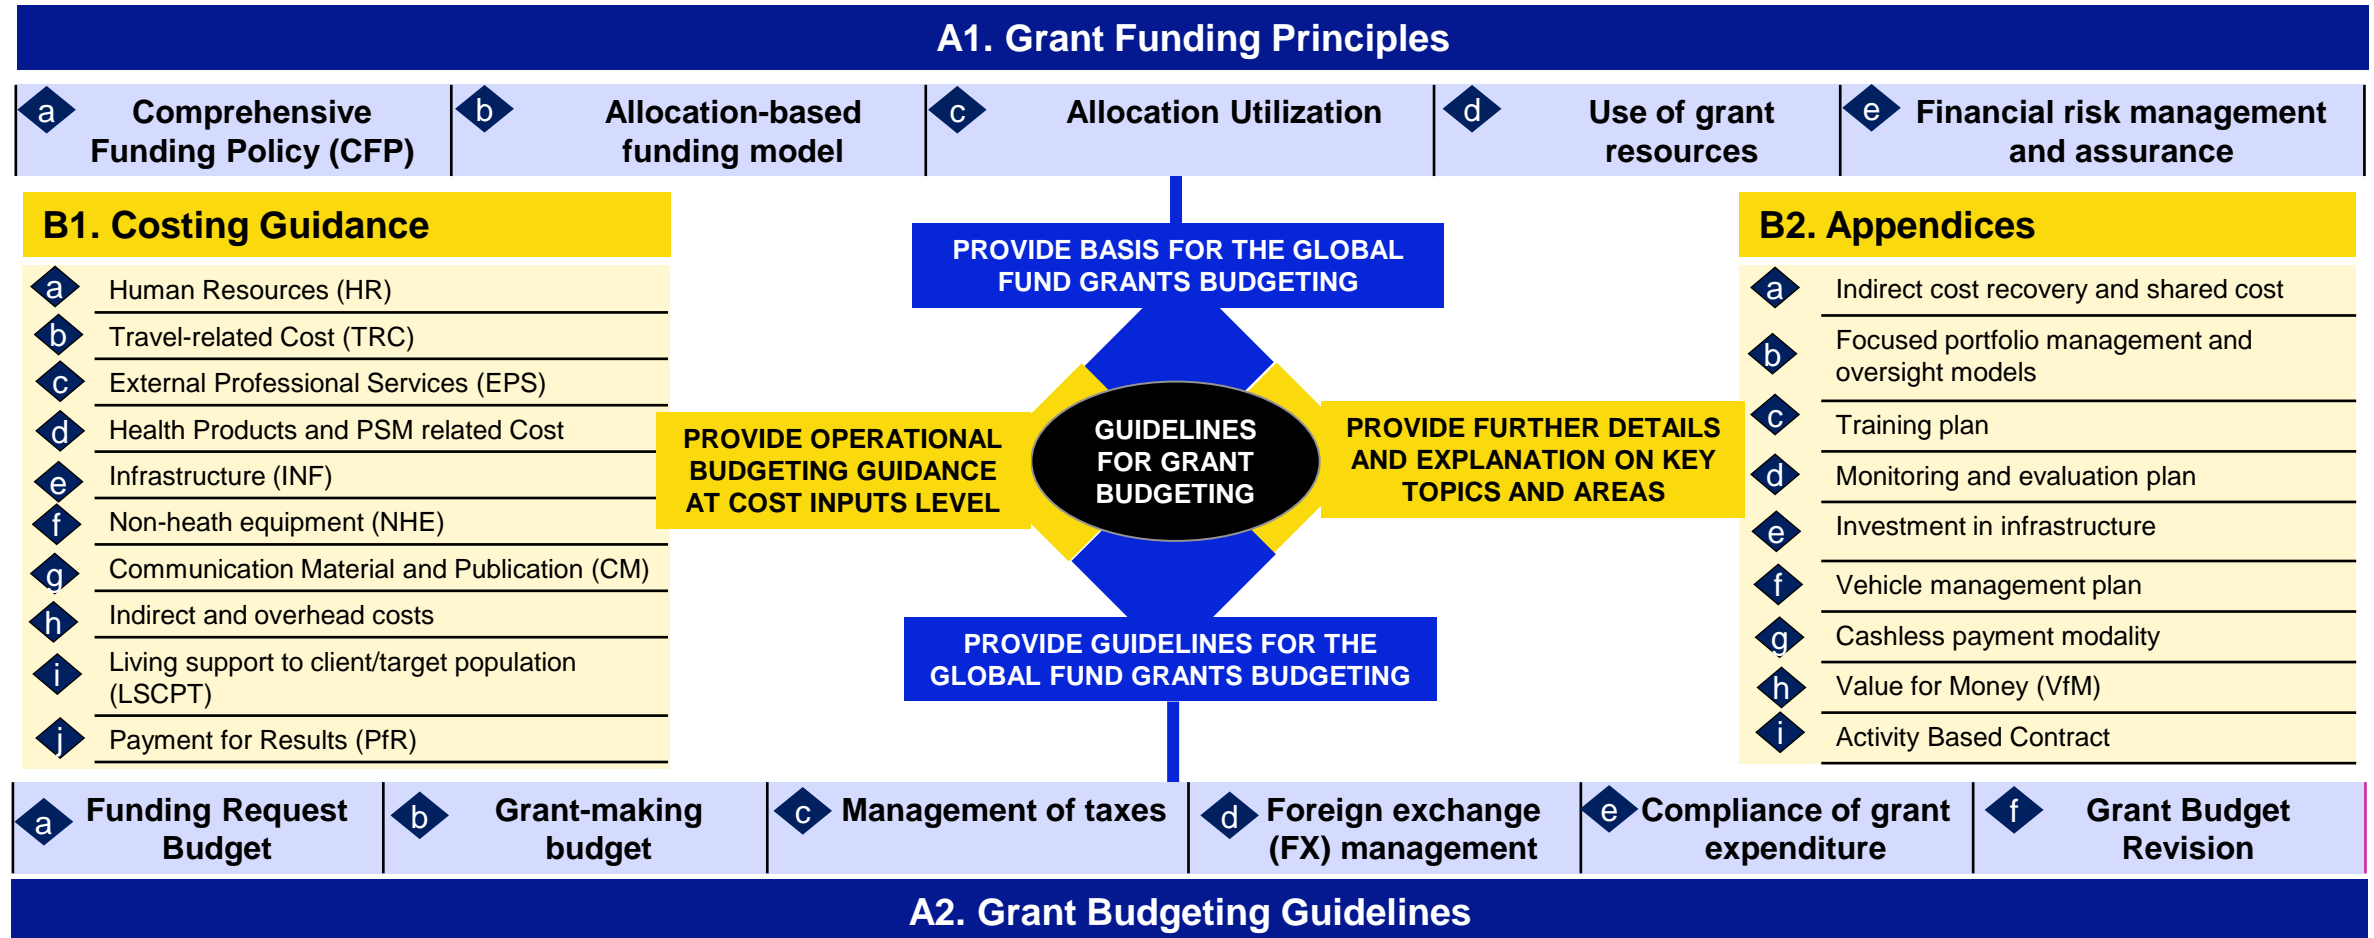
A1. Grant Funding Principles

a Comprehensive Funding Policy (CFP)

b Allocation-based funding model

c Allocation Utilization

d Use of grant resources

e Financial risk management and assurance

B1. Costing Guidance

a Human Resources (HR)
b Travel-related Cost (TRC)
c External Professional Services (EPS)
d Health Products and PSM related Cost
e Infrastructure (INF)
f Non-heath equipment (NHE)
g Communication Material and Publication (CM)
h Indirect and overhead costs
i Living support to client/target population (LSCPT)
j Payment for Results (PfR)

PROVIDE BASIS FOR THE GLOBAL FUND GRANTS BUDGETING

PROVIDE OPERATIONAL BUDGETING GUIDANCE AT COST INPUTS LEVEL

GUIDELINES FOR GRANT BUDGETING

PROVIDE FURTHER DETAILS AND EXPLANATION ON KEY TOPICS AND AREAS

PROVIDE GUIDELINES FOR THE GLOBAL FUND GRANTS BUDGETING

B2. Appendices

a Indirect cost recovery and shared cost
b Focused portfolio management and oversight models
c Training plan
d Monitoring and evaluation plan
e Investment in infrastructure
f Vehicle management plan
g Cashless payment modality
h Value for Money (VfM)
i Activity Based Contract

a Funding Request Budget

b Grant-making budget

c Management of taxes

d Foreign exchange (FX) management

e Compliance of grant expenditure

f Grant Budget Revision

A2. Grant Budgeting Guidelines